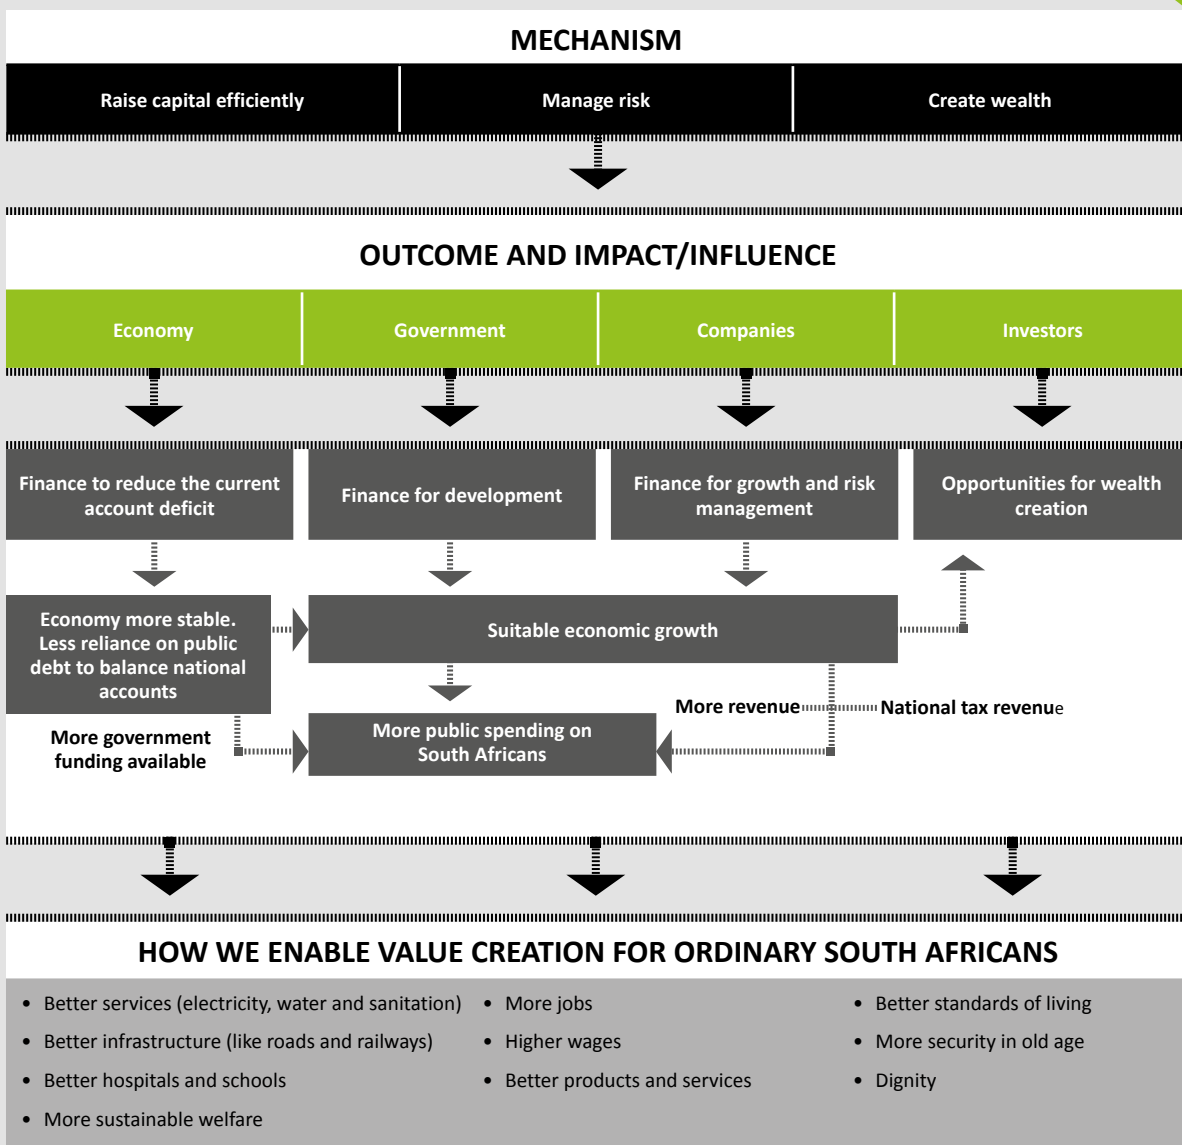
MECHANISM

Raise capital efficiently

Manage risk

Create wealth

OUTCOME AND IMPACT/INFLUENCE

Economy

Government

Companies

Investors

Finance to reduce the current account deficit

Finance for development

Finance for growth and risk management

Opportunities for wealth creation

Economy more stable. Less reliance on public debt to balance national accounts

Suitable economic growth

More revenue

National tax revenue

More government funding available

More public spending on South Africans

HOW WE ENABLE VALUE CREATION FOR ORDINARY SOUTH AFRICANS

• Better services (electricity, water and sanitation)
• Better infrastructure (like roads and railways)
• Better hospitals and schools
• More sustainable welfare

• More jobs
• Higher wages
• Better products and services

• Better standards of living
• More security in old age
• Dignity